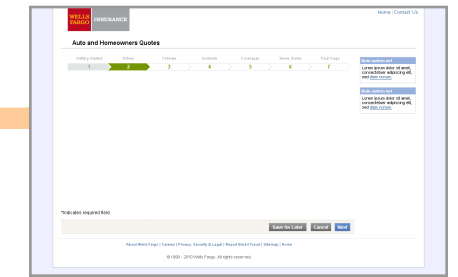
WELLS FARGO INSURANCE

Home | Contact Us

Auto and Homeowners Quotes

Getting Started 1
Drivers 2
Vehicles 3
Incidents 4
Coverages 5
Home Quote 6
Final Page 7

Side option text
Lorem ipsum dolor sit amet, consectetuer adipiscing elit, sed diam nonum.

Side option text
Lorem ipsum dolor sit amet, consectetuer adipiscing elit, sed diam nonum.

*Indicates required field.

Save for Later
Cancel
Next

About Wells Fargo | Careers | Privacy, Security & Legal | Report Email Fraud | Sitemap | Home

© 1999 - 2010 Wells Fargo. All rights reserved.